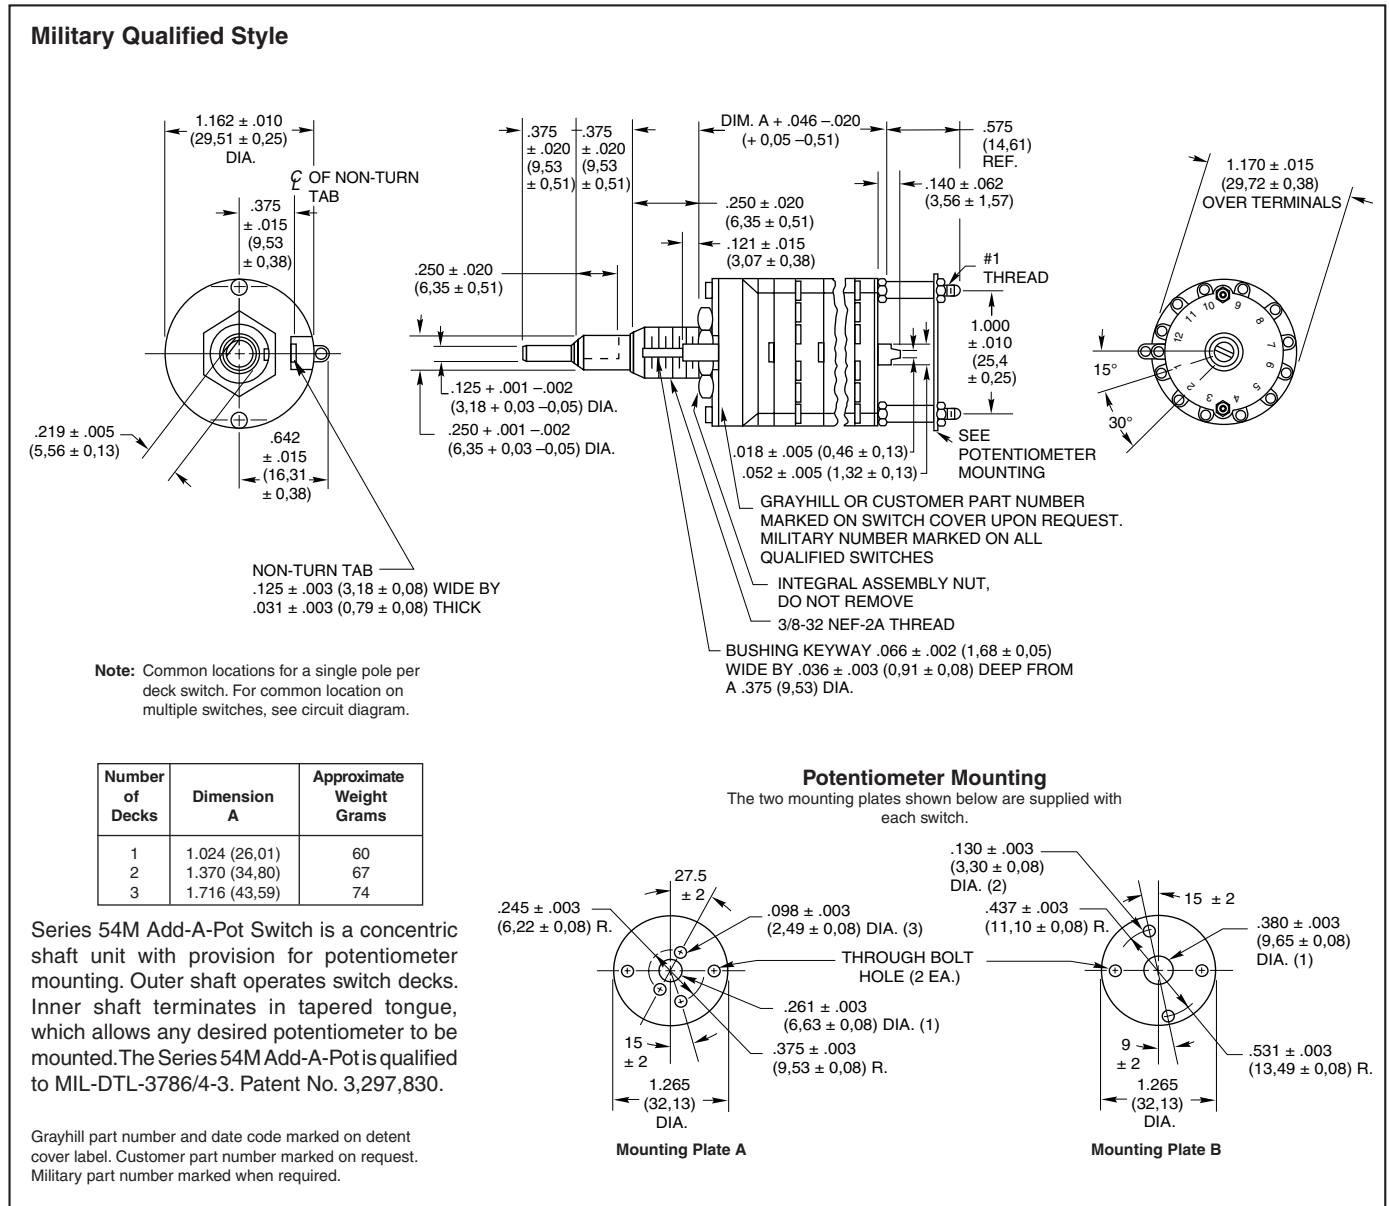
Military Qualified Style

1.162 ± .010 (29,51 ± 0,25) DIA.

℄ OF NON-TURN TAB

.375 ± .015 (9,53 ± 0,38)

.219 ± .005 (5,56 ± 0,13)

.642 ± .015 (16,31 ± 0,38)

NON-TURN TAB .125 ± .003 (3,18 ± 0,08) WIDE BY .031 ± .003 (0,79 ± 0,08) THICK

.375 ± .020 (9,53 ± 0,51)

.375 ± .020 (9,53 ± 0,51)

DIM. A + .046 –.020 (+ 0,05 –0,51)

.575 (14,61) REF.

.250 ± .020 (6,35 ± 0,51)

.140 ± .062 (3,56 ± 1,57)

.121 ± .015 (3,07 ± 0,38)

.250 ± .020 (6,35 ± 0,51)

#1 THREAD

1.000 ± .010 (25,4 ± 0,25)

.125 + .001 –.002 (3,18 + 0,03 –0,05) DIA.

.250 + .001 –.002 (6,35 + 0,03 –0,05) DIA.

.018 ± .005 (0,46 ± 0,13)

.052 ± .005 (1,32 ± 0,13)

SEE POTENTIOMETER MOUNTING

GRAYHILL OR CUSTOMER PART NUMBER MARKED ON SWITCH COVER UPON REQUEST. MILITARY NUMBER MARKED ON ALL QUALIFIED SWITCHES

INTEGRAL ASSEMBLY NUT, DO NOT REMOVE

3/8-32 NEF-2A THREAD

BUSHING KEYWAY .066 ± .002 (1,68 ± 0,05) WIDE BY .036 ± .003 (0,91 ± 0,08) DEEP FROM A .375 (9,53) DIA.

1.170 ± .015 (29,72 ± 0,38) OVER TERMINALS

15°

30°

1 2 3 4 5 6 7 8 9 10 11 12

Note: Common locations for a single pole per deck switch. For common location on multiple switches, see circuit diagram.

| Number of Decks | Dimension A | Approximate Weight Grams |
|---|---|---|
| 1 | 1.024 (26,01) | 60 |
| 2 | 1.370 (34,80) | 67 |
| 3 | 1.716 (43,59) | 74 |

Series 54M Add-A-Pot Switch is a concentric shaft unit with provision for potentiometer mounting. Outer shaft operates switch decks. Inner shaft terminates in tapered tongue, which allows any desired potentiometer to be mounted. The Series 54M Add-A-Pot is qualified to MIL-DTL-3786/4-3. Patent No. 3,297,830.

Grayhill part number and date code marked on detent cover label. Customer part number marked on request. Military part number marked when required.

Potentiometer Mounting
The two mounting plates shown below are supplied with each switch.

27.5 ± 2

.245 ± .003 (6,22 ± 0,08) R.

.098 ± .003 (2,49 ± 0,08) DIA. (3)

THROUGH BOLT HOLE (2 EA.)

.261 ± .003 (6,63 ± 0,08) DIA. (1)

15 ± 2

.375 ± .003 (9,53 ± 0,08) R.

1.265 (32,13) DIA.

Mounting Plate A

.130 ± .003 (3,30 ± 0,08) DIA. (2)

15 ± 2

.437 ± .003 (11,10 ± 0,08) R.

.380 ± .003 (9,65 ± 0,08) DIA. (1)

9 ± 2

.531 ± .003 (13,49 ± 0,08) R.

1.265 (32,13) DIA.

Mounting Plate B